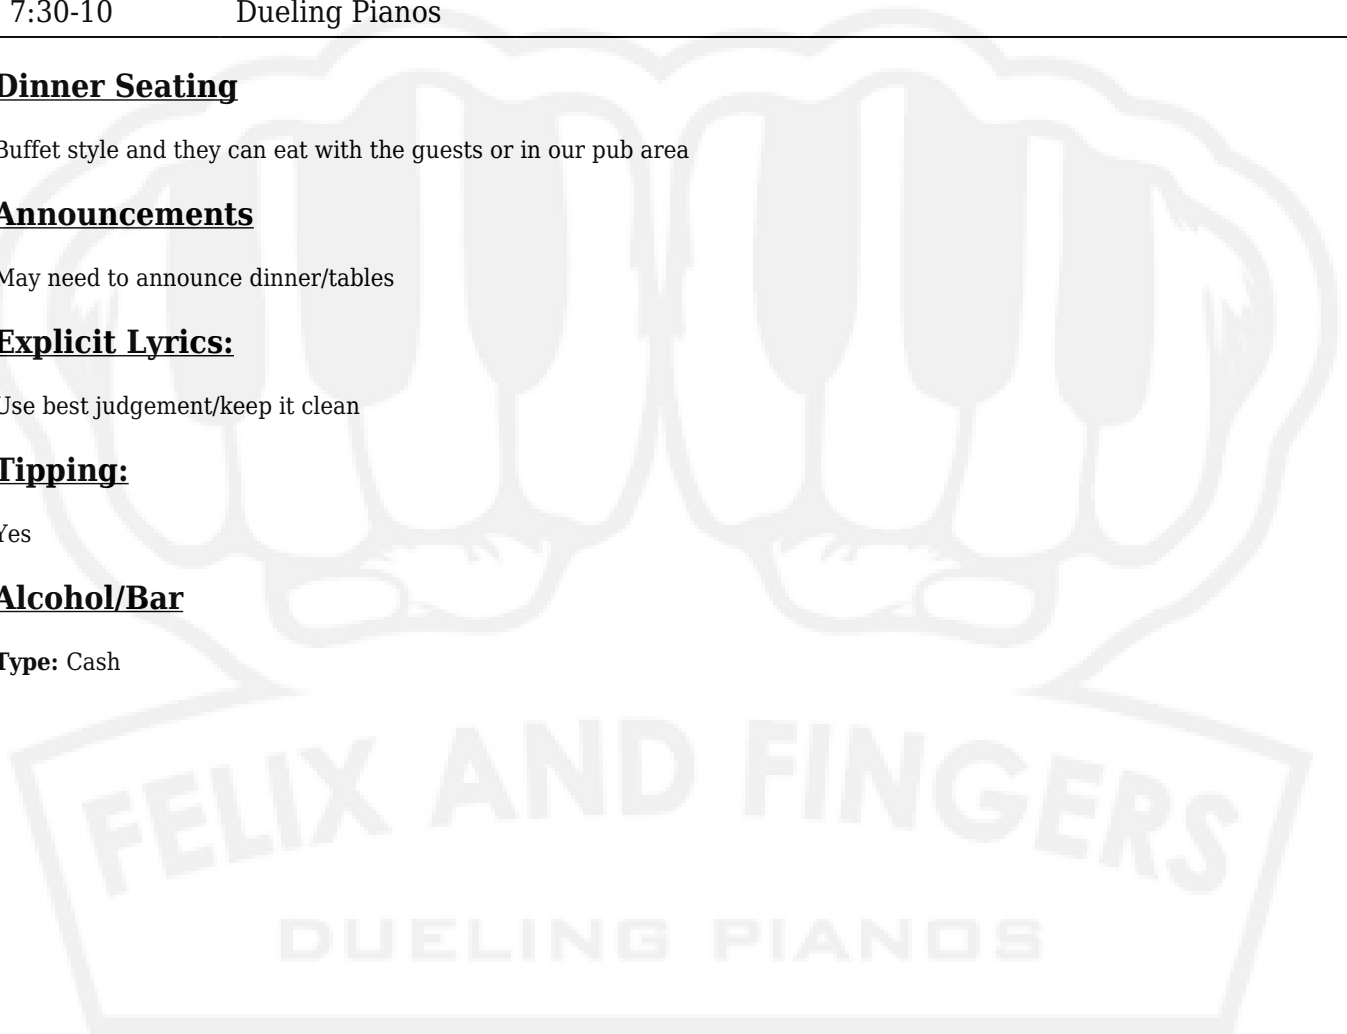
7:30-10 Dueling Pianos

Dinner Seating

Buffet style and they can eat with the guests or in our pub area

Announcements

May need to announce dinner/tables

Explicit Lyrics:

Use best judgement/keep it clean

Tipping:

Yes

Alcohol/Bar

Type: Cash

FELIX AND FINGERS

DUELING PIANOS